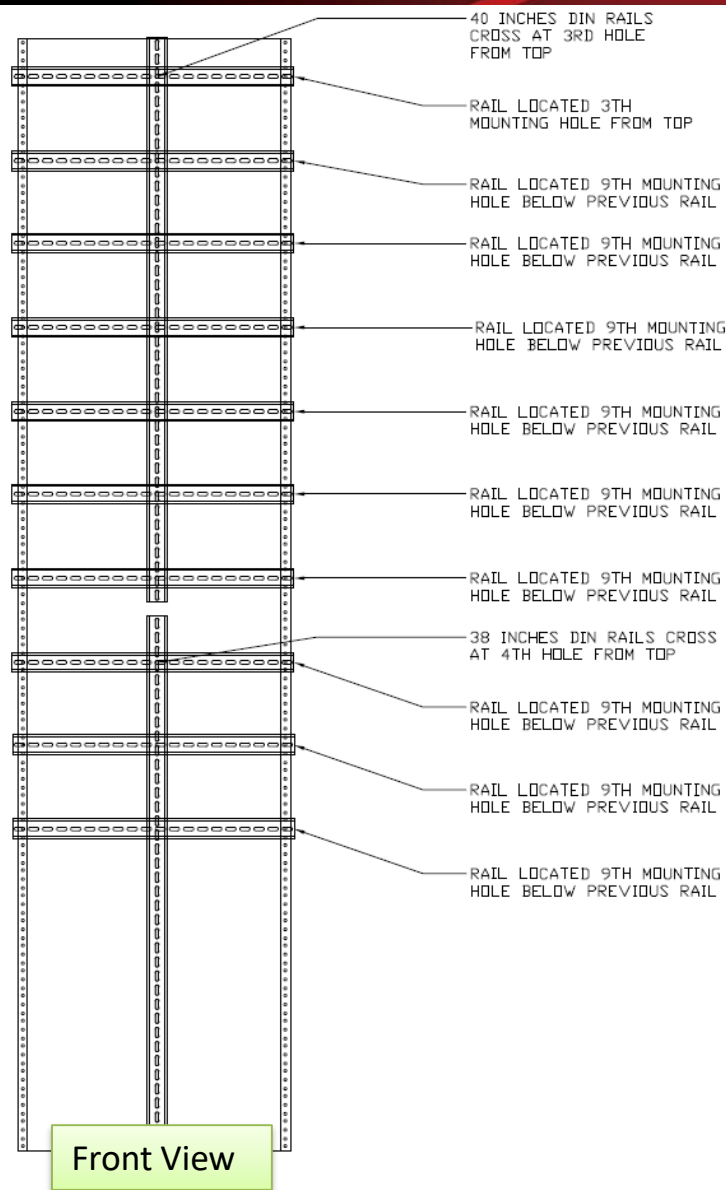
40 INCHES DIN RAILS CROSS AT 3RD HOLE FROM TOP

RAIL LOCATED 3TH MOUNTING HOLE FROM TOP

RAIL LOCATED 9TH MOUNTING HOLE BELOW PREVIOUS RAIL

RAIL LOCATED 9TH MOUNTING HOLE BELOW PREVIOUS RAIL

RAIL LOCATED 9TH MOUNTING HOLE BELOW PREVIOUS RAIL

RAIL LOCATED 9TH MOUNTING HOLE BELOW PREVIOUS RAIL

RAIL LOCATED 9TH MOUNTING HOLE BELOW PREVIOUS RAIL

RAIL LOCATED 9TH MOUNTING HOLE BELOW PREVIOUS RAIL

38 INCHES DIN RAILS CROSS AT 4TH HOLE FROM TOP

RAIL LOCATED 9TH MOUNTING HOLE BELOW PREVIOUS RAIL

RAIL LOCATED 9TH MOUNTING HOLE BELOW PREVIOUS RAIL

RAIL LOCATED 9TH MOUNTING HOLE BELOW PREVIOUS RAIL

Front View